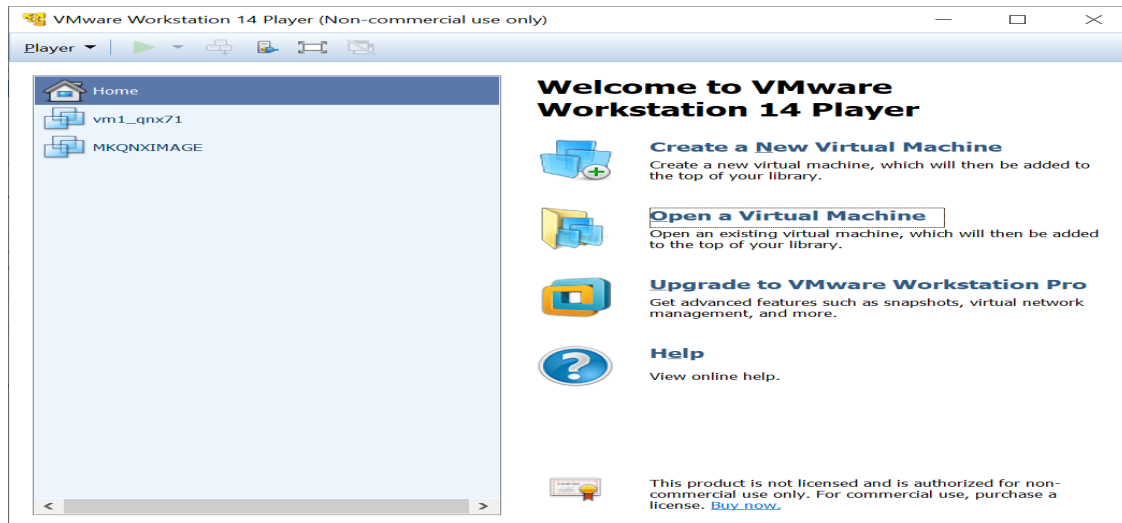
VMware Workstation 14 Player (Non-commercial use only)

Player

Home
vm1_qnx71
MKQNXIMAGE

Welcome to VMware Workstation 14 Player

Create a New Virtual Machine
Create a new virtual machine, which will then be added to the top of your library.

Open a Virtual Machine
Open an existing virtual machine, which will then be added to the top of your library.

Upgrade to VMware Workstation Pro
Get advanced features such as snapshots, virtual network management, and more.

Help
View online help.

This product is not licensed and is authorized for non-commercial use only. For commercial use, purchase a license. Buy now.